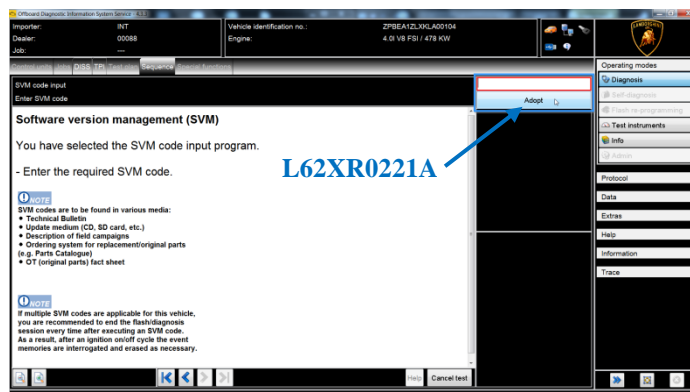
Offboard Diagnostic Information System Service - 4.1.2

Importer: INT
Dealer: 00088
Job: ---

Vehicle identification no.: ZPBEA1ZLXKLA00104
Engine: 4.0l V8 FSI / 478 KW

Control units | Jobs | DISS | TPI | Test plan | Sequence | Special functions

SVM code input
Enter SVM code

Adopt

Software version management (SVM)

You have selected the SVM code input program.

- Enter the required SVM code.

L62XR0221A

NOTE
SVM codes are to be found in various media:
• Technical Bulletin
• Update medium (CD, SD card, etc.)
• Description of field campaigns
• Ordering system for replacement/original parts (e.g. Parts Catalogue)
• OT (original parts) fact sheet

NOTE
If multiple SVM codes are applicable for this vehicle, you are recommended to end the flash/diagnosis session every time after executing an SVM code.
As a result, after an ignition on/off cycle the event memories are interrogated and erased as necessary.

Help | Cancel test

Operating modes
Diagnosis
Self-diagnosis
Flash re-programming
Test instruments
Info
Admin
Protocol
Data
Extras
Help
Information
Trace